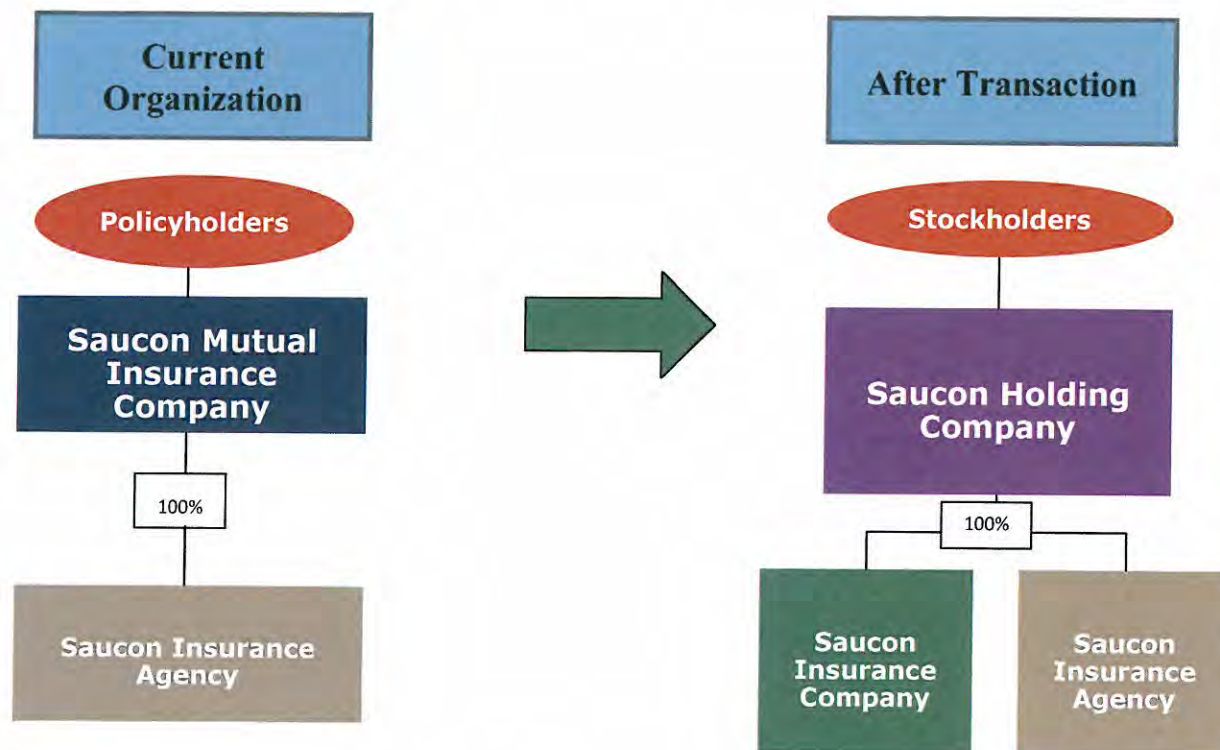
Current Organization

Policyholders

Saucon Mutual Insurance Company

100%

Saucon Insurance Agency

After Transaction

Stockholders

Saucon Holding Company

100%

Saucon Insurance Company

Saucon Insurance Agency